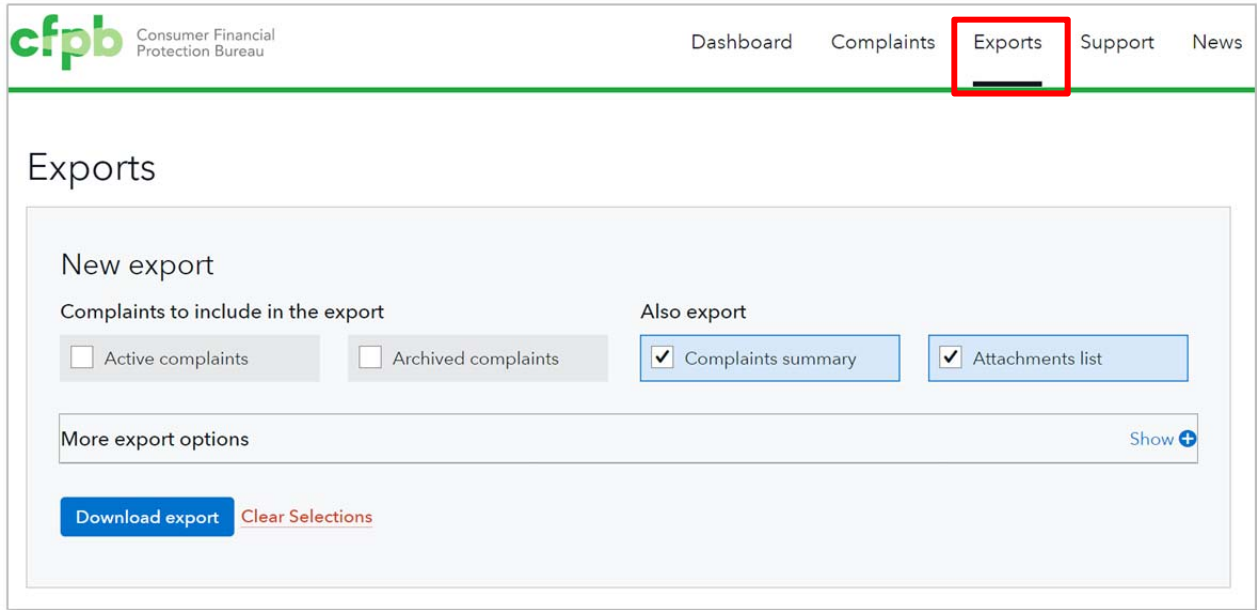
cfpb Consumer Financial Protection Bureau

Dashboard Complaints Exports Support News

Exports

New export

Complaints to include in the export

Active complaints

Archived complaints

Also export

Complaints summary

Attachments list

More export options

Show

Download export

Clear Selections